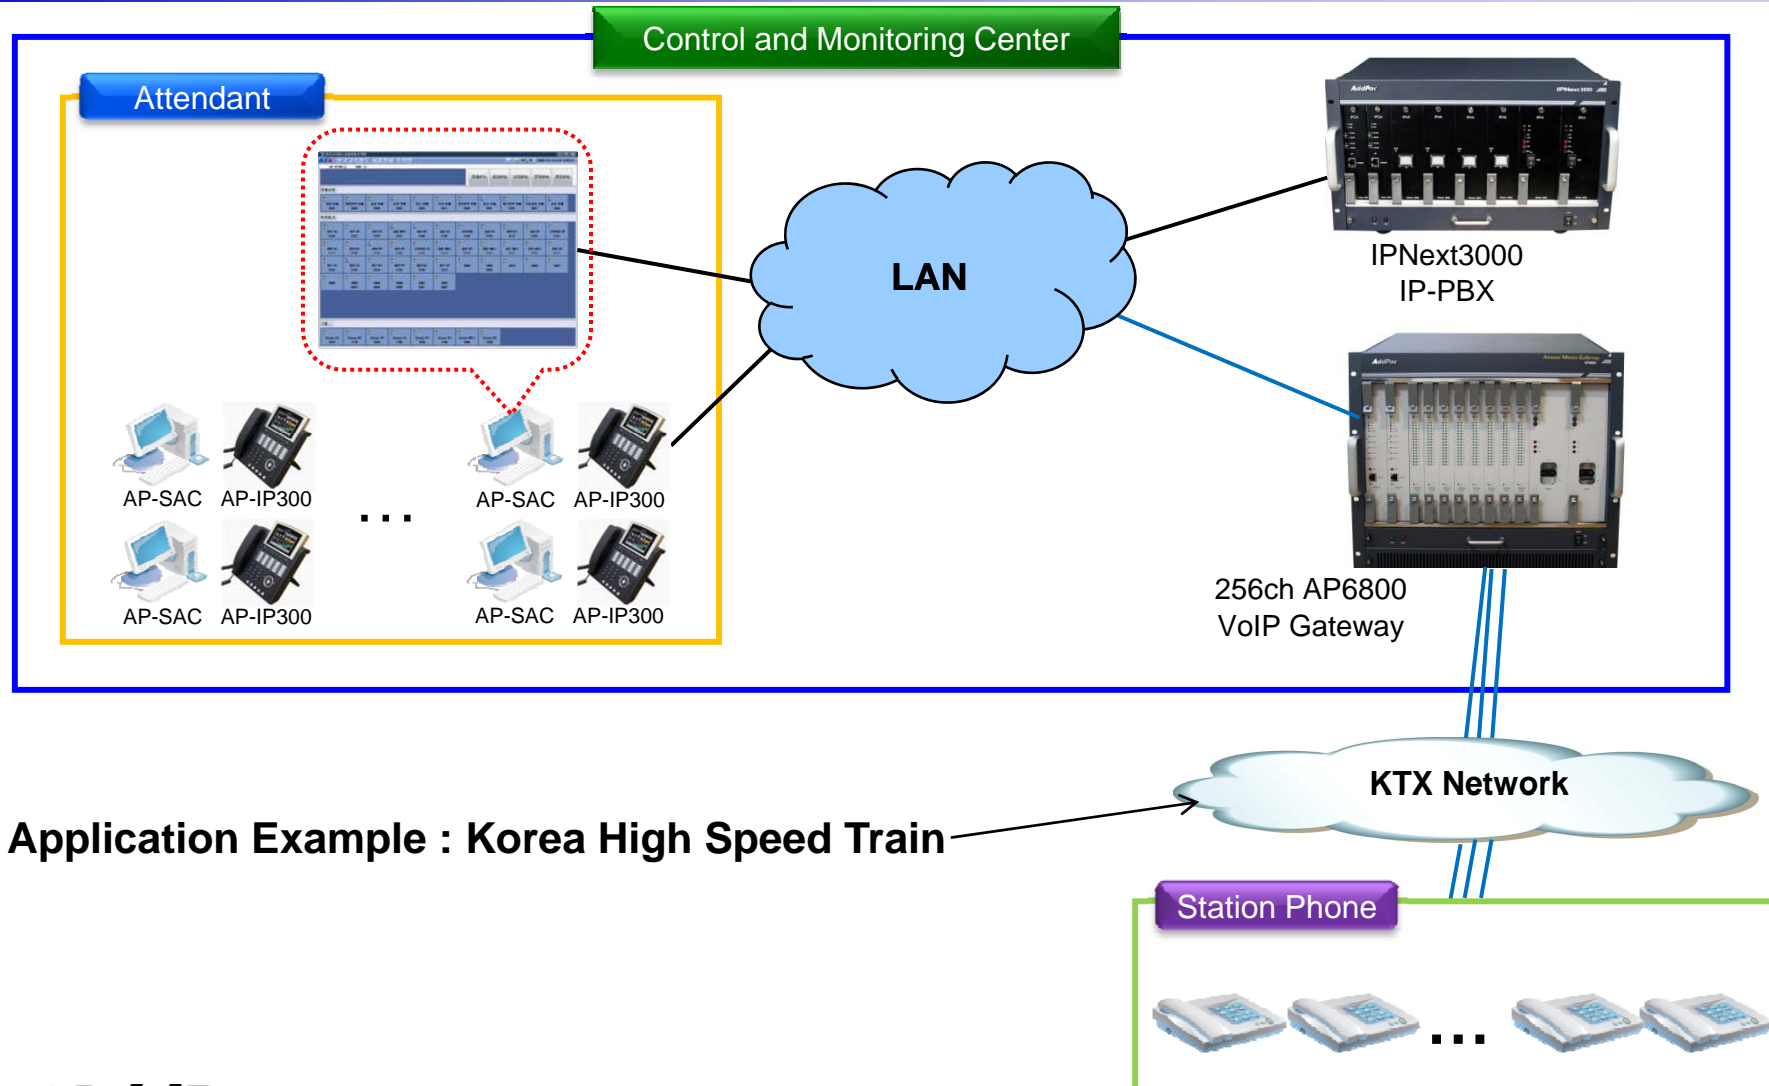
Control and Monitoring Center

Attendant

LAN

IPNext3000
IP-PBX

AP-SAC AP-IP300 ... AP-SAC AP-IP300

AP-SAC AP-IP300 AP-SAC AP-IP300

256ch AP6800
VoIP Gateway

KTX Network

Application Example : Korea High Speed Train

Station Phone

...